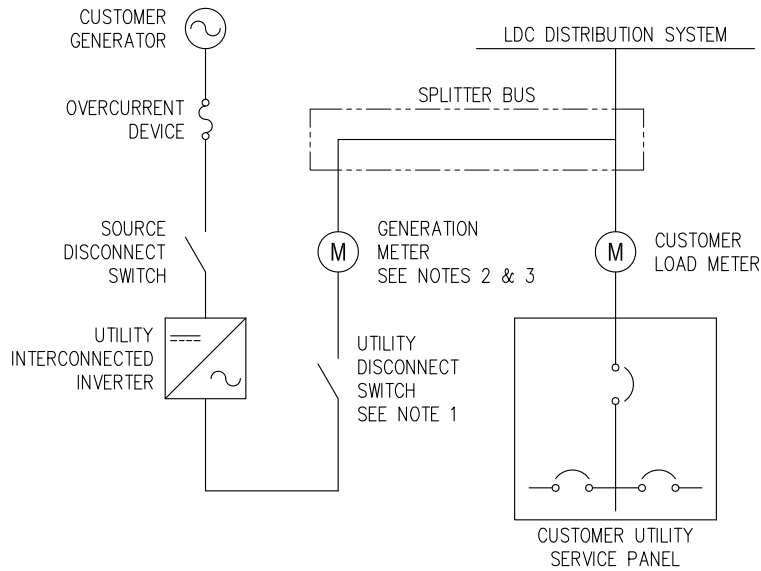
CUSTOMER GENERATOR

LDC DISTRIBUTION SYSTEM

OVERCURRENT DEVICE

SPLITTER BUS

SOURCE DISCONNECT SWITCH

M

GENERATION METER SEE NOTES 2 & 3

M

CUSTOMER LOAD METER

UTILITY INTERCONNECTED INVERTER

UTILITY DISCONNECT SWITCH SEE NOTE 1

CUSTOMER UTILITY SERVICE PANEL